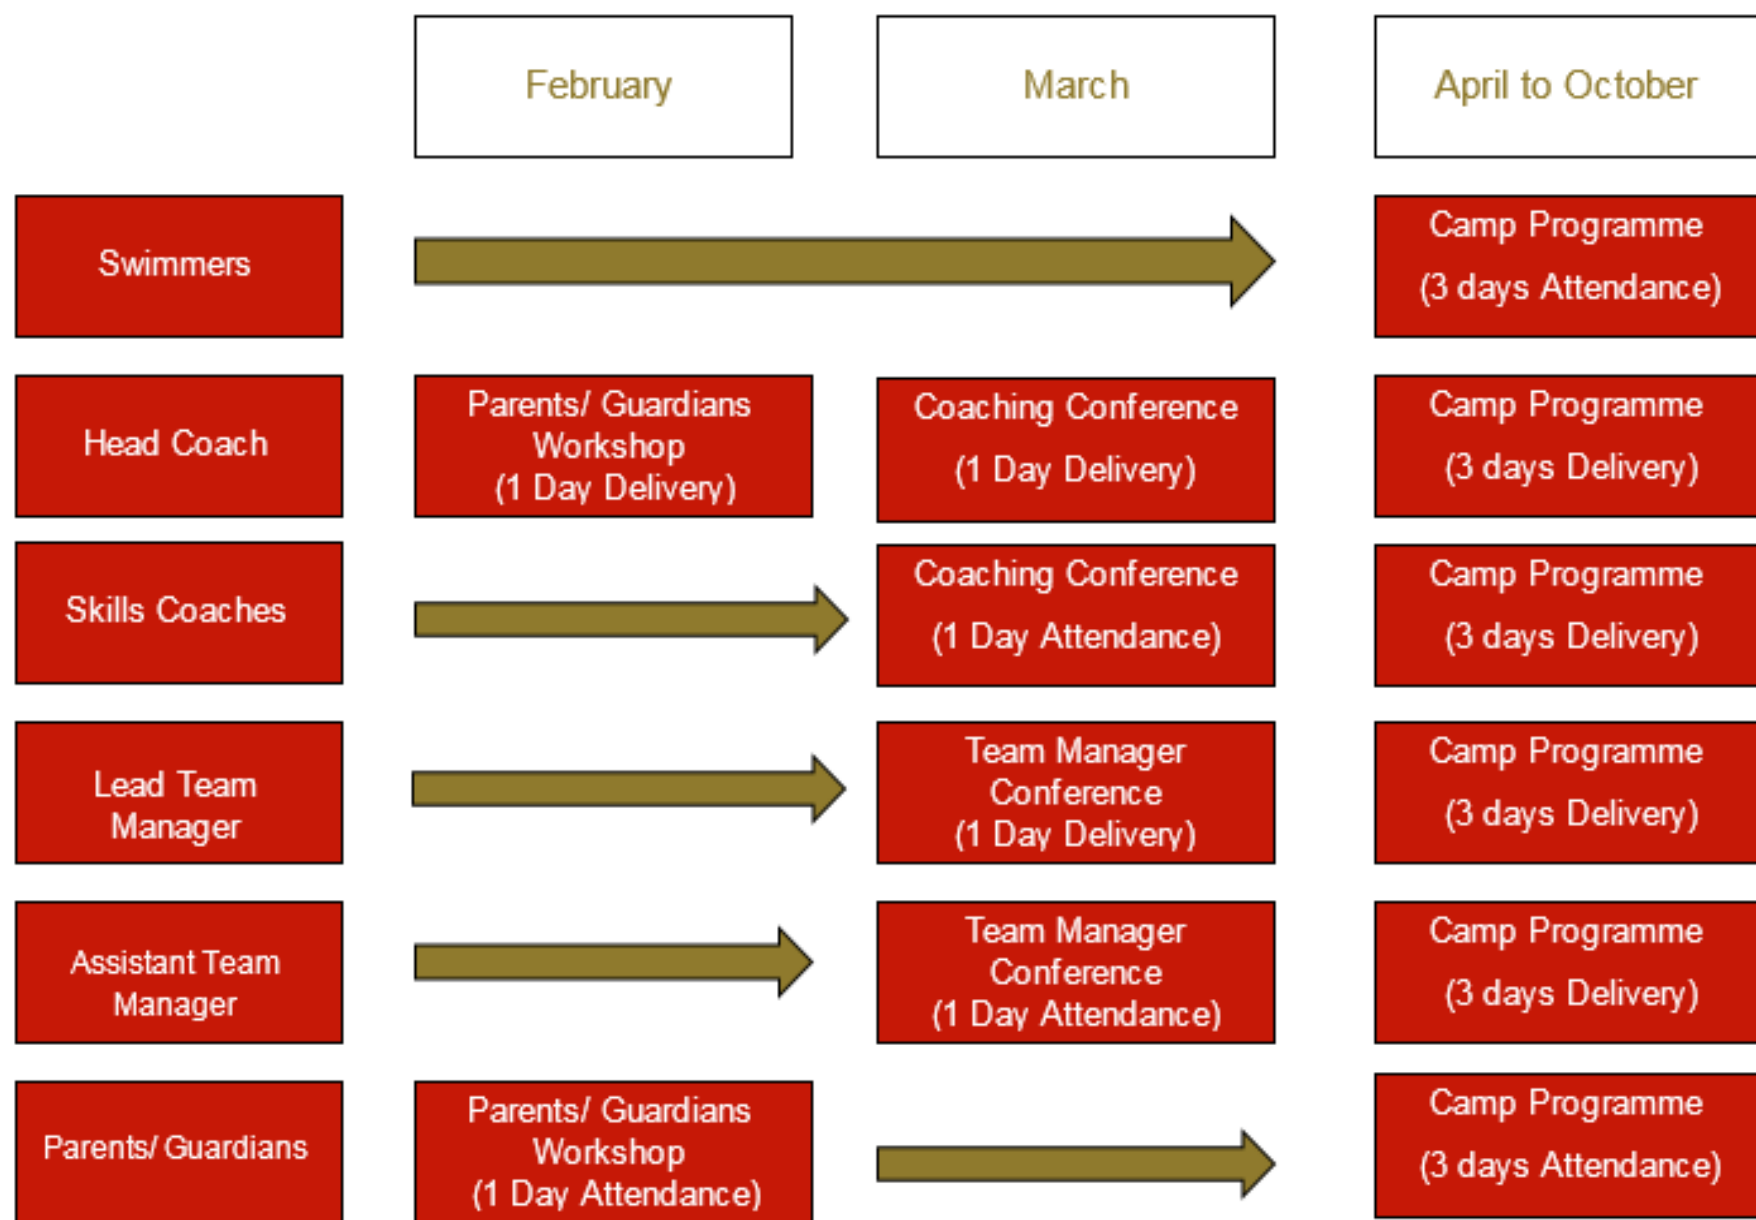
February

March

April to October

Swimmers

Camp Programme
(3 days Attendance)

Head Coach

Parents/ Guardians Workshop (1 Day Delivery)

Coaching Conference (1 Day Delivery)

Camp Programme (3 days Delivery)

Skills Coaches

Coaching Conference (1 Day Attendance)

Camp Programme (3 days Delivery)

Lead Team Manager

Team Manager Conference (1 Day Delivery)

Camp Programme (3 days Delivery)

Assistant Team Manager

Team Manager Conference (1 Day Attendance)

Camp Programme (3 days Delivery)

Parents/ Guardians

Parents/ Guardians Workshop (1 Day Attendance)

Camp Programme (3 days Attendance)